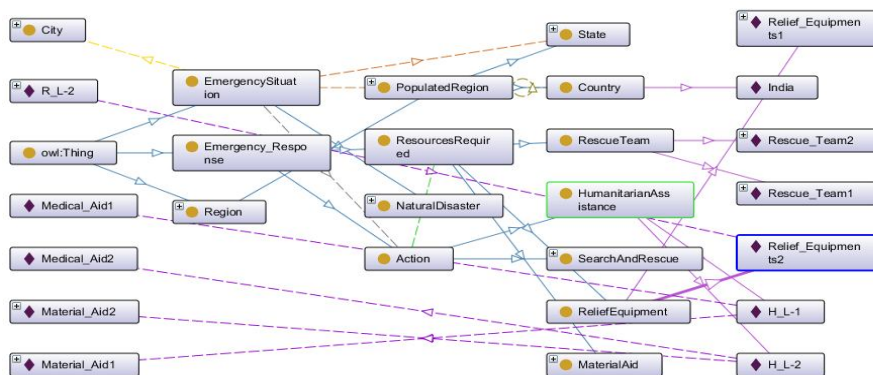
City

State

Relief_Equipments1

R_L-2

EmergencySituation

PopulatedRegion

Country

India

owl:Thing

Emergency_Response

ResourcesRequired

RescueTeam

Rescue_Team2

Rescue_Team1

Medical_Aid1

Region

NaturalDisaster

HumanitarianAssistance

Medical_Aid2

Action

SearchAndRescue

Relief_Equipments2

Material_Aid2

ReliefEquipment

H_L-1

Material_Aid1

MaterialAid

H_L-2